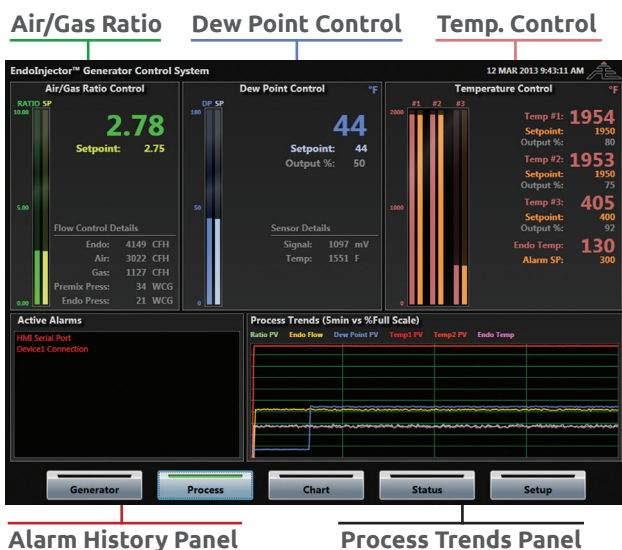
Air/Gas Ratio

Dew Point Control

Temp. Control

EndoInjector™ Generator Control System

12 MAR 2013 9:43:11 AM

Air/Gas Ratio Control

RATIO SP

10.00

5.00

0.00

2.78

Setpoint: 2.75

Flow Control Details

| | | |
|---|---|---|
| Endo: | 4149 | CFH |
| Air: | 3022 | CFH |
| Gas: | 1127 | CFH |
| Premix Press: | 34 | WCG |
| Endo Press: | 21 | WCG |

Dew Point Control

°F

DP SP

100

50

0

44

Setpoint: 44

Output %: 50

Sensor Details

| | | |
|---|---|---|
| Signal: | 1097 | mV |
| Temp: | 1551 | F |

Temperature Control

°F

#1 #2 #3

2000

1000

0

Temp #1: 1954

Setpoint: 1950

Output %: 80

Temp #2: 1953

Setpoint: 1950

Output %: 75

Temp #3: 405

Setpoint: 400

Output %: 92

Endo Temp: 130

Alarm SP: 300

Active Alarms

HMI Serial Port

Device1 Connection

Process Trends (5min vs %Full Scale)

Ratio PV Endo Flow Dew Point PV Temp1 PV Temp2 PV Endo Temp

Generator

Process

Chart

Status

Setup

Alarm History Panel

Process Trends Panel